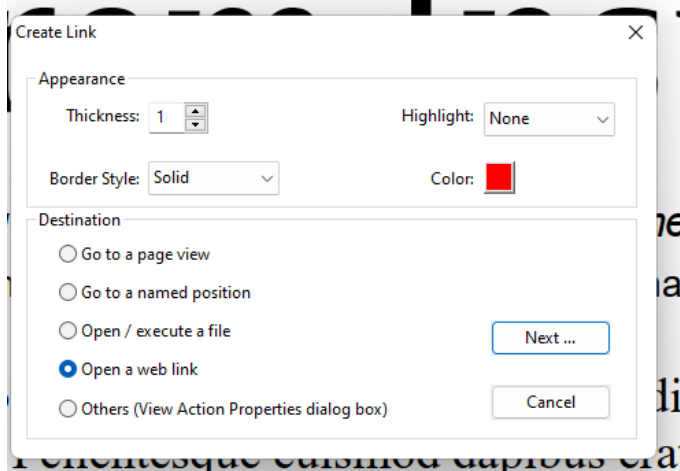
Create Link

Appearance

Thickness: 1

Highlight: None

Border Style: Solid

Color:

Destination

Go to a page view

Go to a named position

Open / execute a file

Open a web link

Others (View Action Properties dialog box)

Next ...

Cancel

ne

ia

di

Pellentesque euismod dapibus era